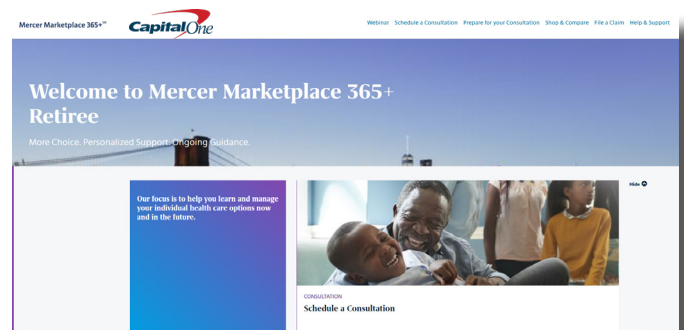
Mercer Marketplace 365+℠ Capital One

Webinar Schedule a Consultation Prepare for your Consultation Shop & Compare File a Claim Help & Support

Welcome to Mercer Marketplace 365+ Retiree

More Choice. Personalized Support. Ongoing Guidance.

Our focus is to help you learn and manage your individual health care options now and in the future.

Hide

CONSULTATION

Schedule a Consultation